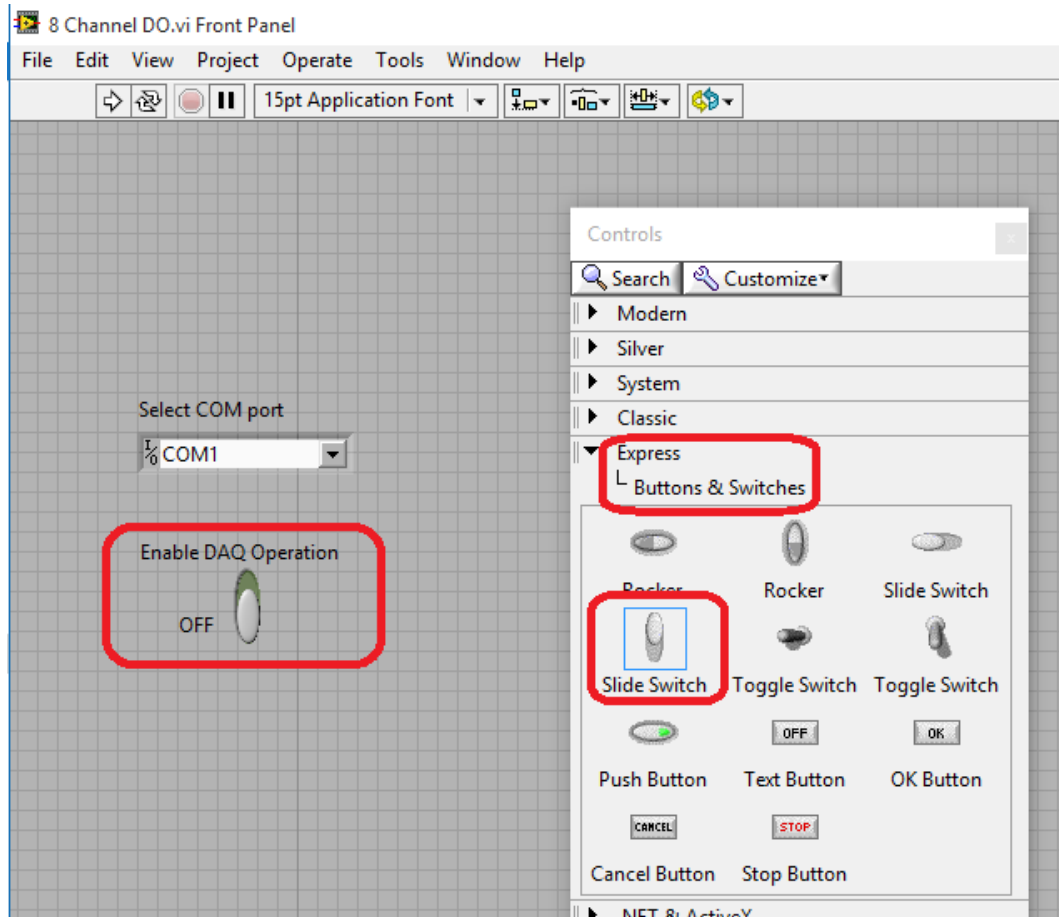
8 Channel DO.vi Front Panel

File Edit View Project Operate Tools Window Help

15pt Application Font

Controls

Search Customize

Modern

Silver

System

Classic

Express

Buttons & Switches

Rocker Rocker Slide Switch

Slide Switch Toggle Switch Toggle Switch

OFF OK

Push Button Text Button OK Button

CANCEL STOP

Cancel Button Stop Button

.NET & ActiveX

Select COM port

COM1

Enable DAQ Operation

OFF